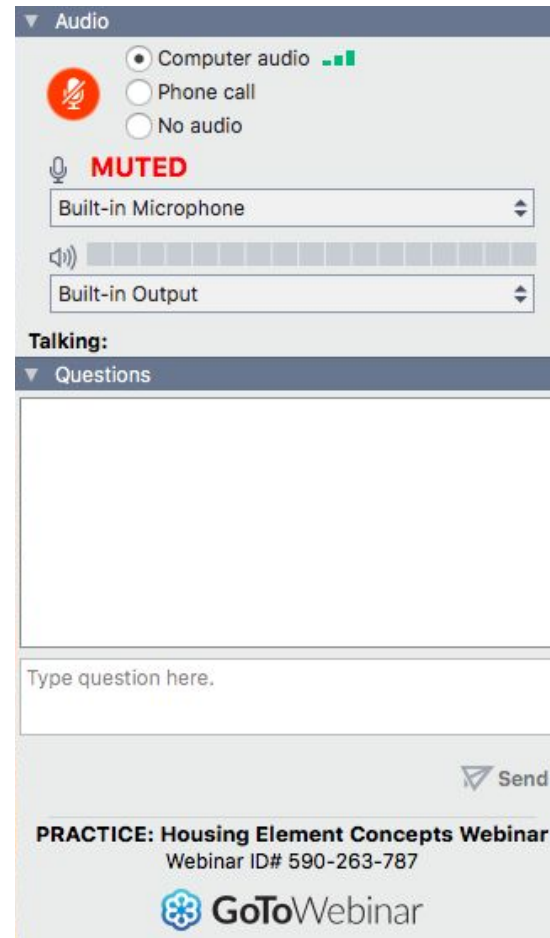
Audio

Computer audio

Phone call

No audio

MUTED

Built-in Microphone

Built-in Output

Talking:

Questions

Type question here.

Send

PRACTICE: Housing Element Concepts Webinar
Webinar ID# 590-263-787

GoToWebinar